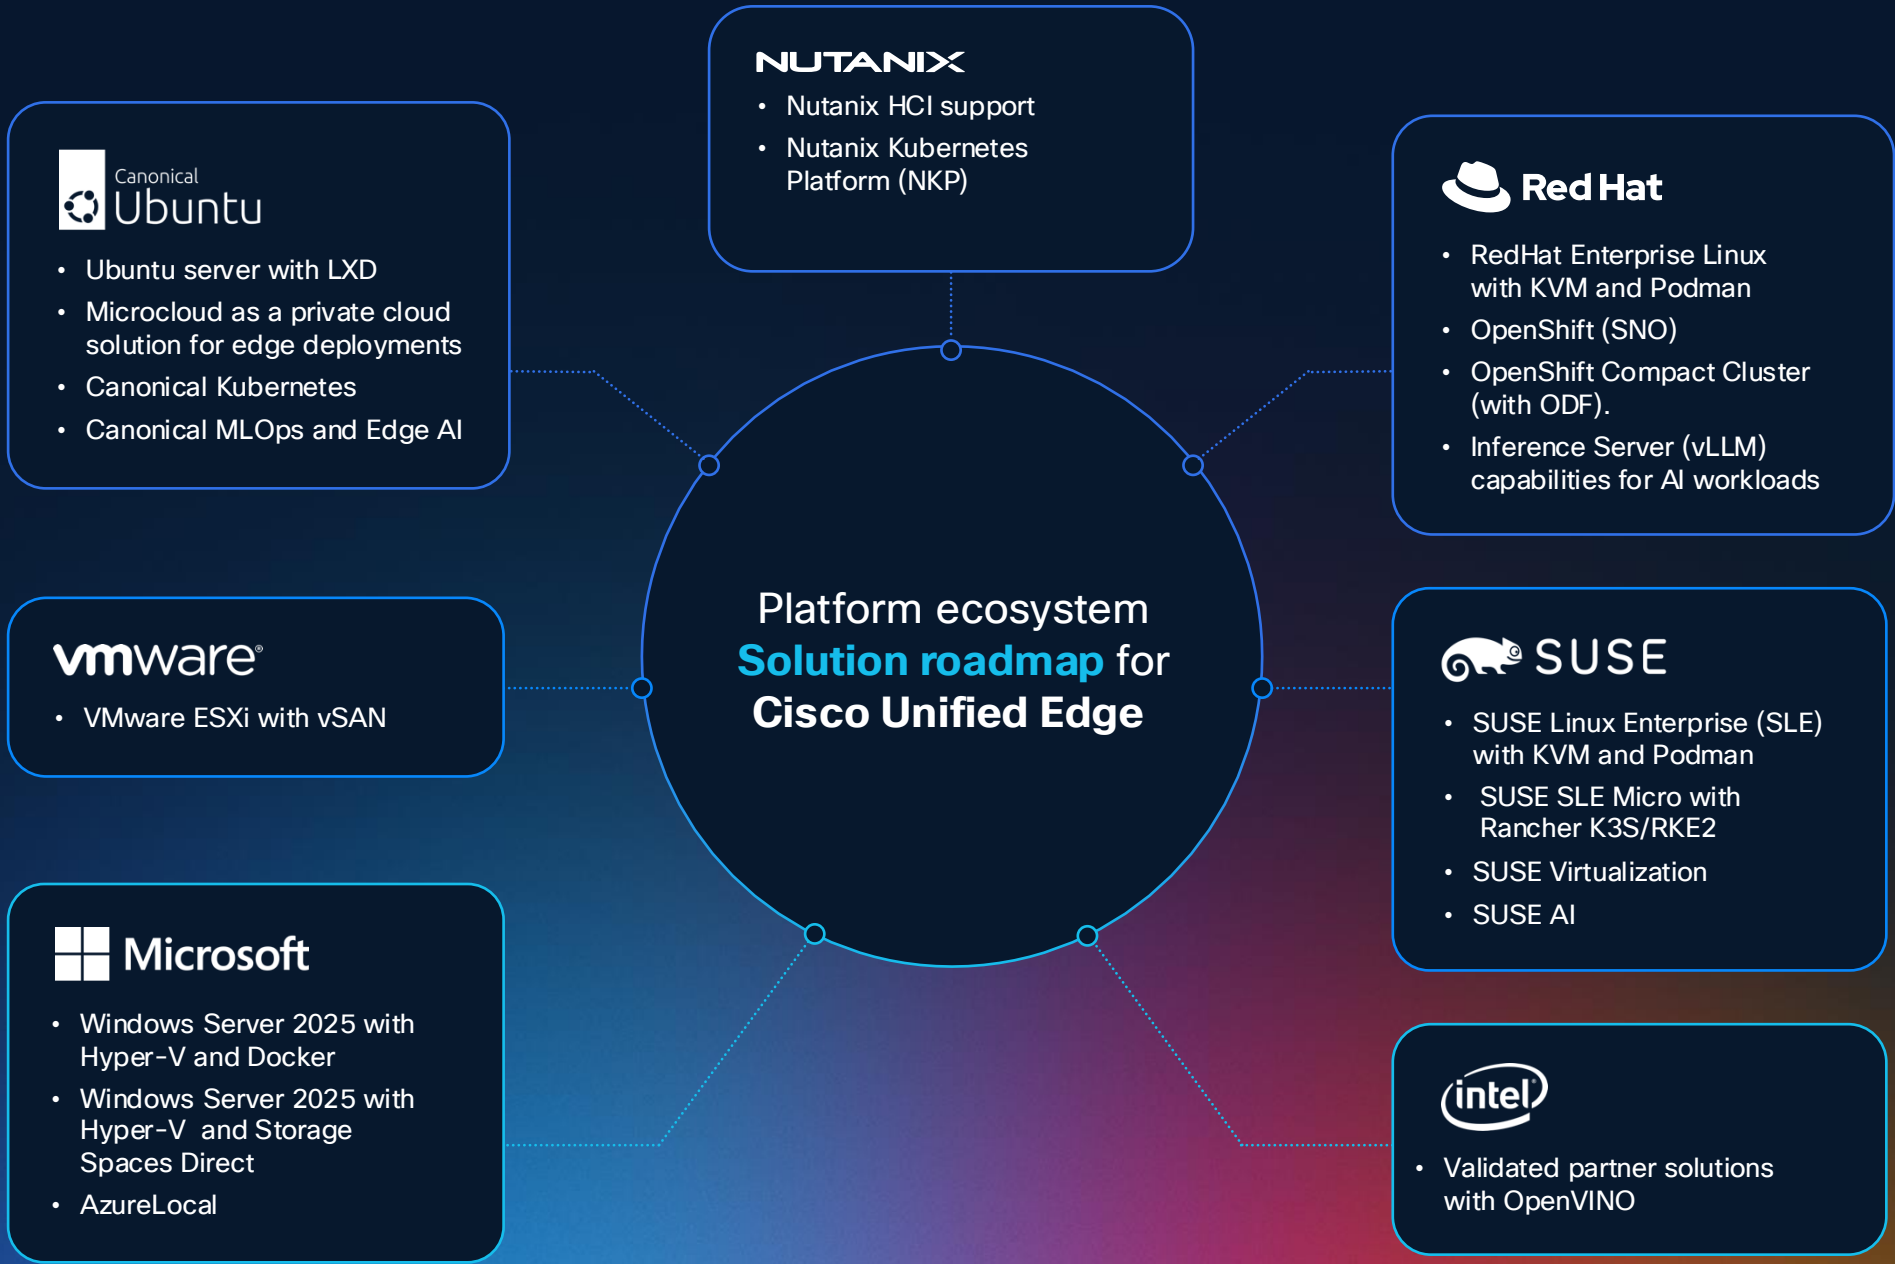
NUTANIX
- Nutanix HCI support
- Nutanix Kubernetes Platform (NKP)

Canonical Ubuntu
- Ubuntu server with LXD
- Microcloud as a private cloud solution for edge deployments
- Canonical Kubernetes
- Canonical MLOps and Edge AI

Red Hat
- RedHat Enterprise Linux with KVM and Podman
- OpenShift (SNO)
- OpenShift Compact Cluster (with ODF).
- Inference Server (vLLM) capabilities for AI workloads

Platform ecosystem
Solution roadmap for
Cisco Unified Edge

vmware
- VMware ESXi with vSAN

SUSE
- SUSE Linux Enterprise (SLE) with KVM and Podman
- SUSE SLE Micro with Rancher K3S/RKE2
- SUSE Virtualization
- SUSE AI

Microsoft
- Windows Server 2025 with Hyper-V and Docker
- Windows Server 2025 with Hyper-V and Storage Spaces Direct
- AzureLocal

intel
- Validated partner solutions with OpenVINO